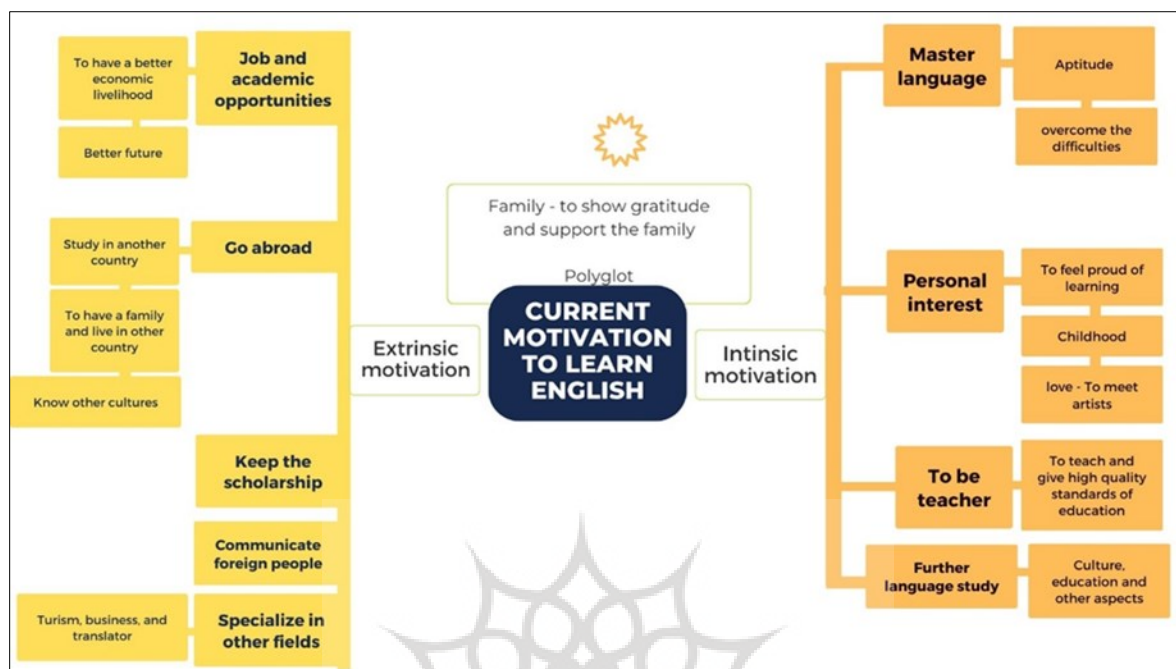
CURRENT MOTIVATION TO LEARN ENGLISH

Family - to show gratitude and support the family

Polyglot

Extrinsic motivation

Job and academic opportunities

To have a better economic livelihood

Better future

Go abroad

Study in another country

To have a family and live in other country

Know other cultures

Keep the scholarship

Communicate foreign people

Specialize in other fields

Turism, business, and translator

Intinsic motivation

Master language

Aptitude

overcome the difficulties

Personal interest

To feel proud of learning

Childhood

love - To meet artists

To be teacher

To teach and give high quality standards of education

Further language study

Culture, education and other aspects